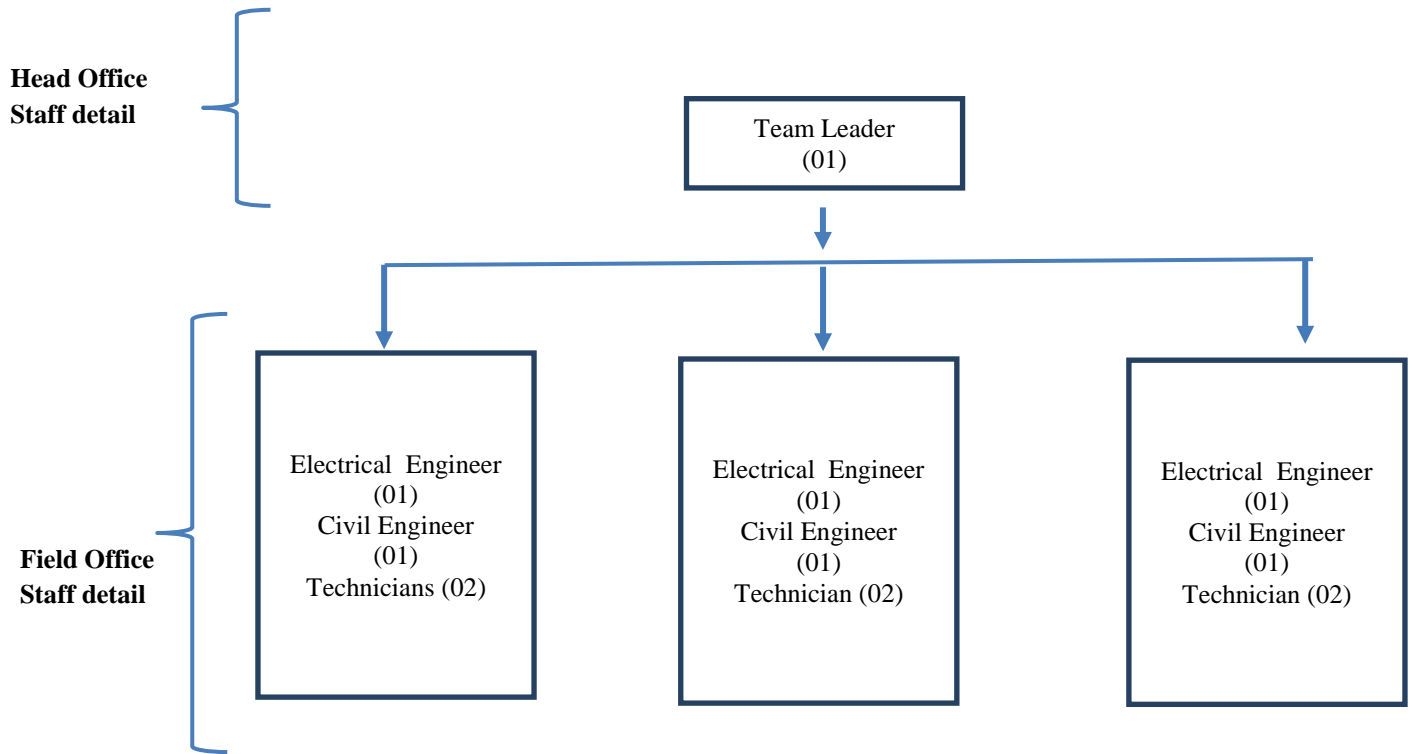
Head Office
Staff detail

Team Leader
(01)

Field Office
Staff detail

Electrical Engineer
(01)
Civil Engineer
(01)
Technicians (02)

Electrical Engineer
(01)
Civil Engineer
(01)
Technician (02)

Electrical Engineer
(01)
Civil Engineer
(01)
Technician (02)